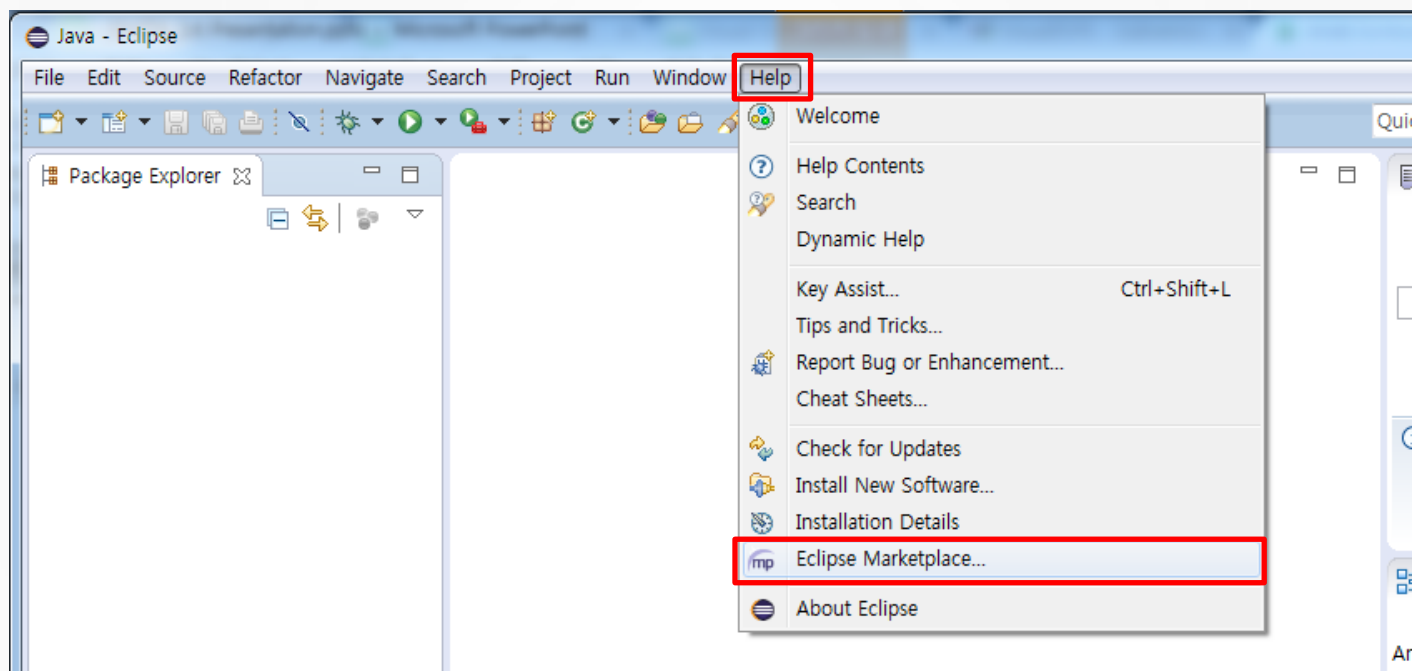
Java - Eclipse

File Edit Source Refactor Navigate Search Project Run Window Help

Package Explorer

Qui

Welcome

Help Contents
Search
Dynamic Help

Key Assist... Ctrl+Shift+L
Tips and Tricks...
Report Bug or Enhancement...
Cheat Sheets...

Check for Updates
Install New Software...
Installation Details
Eclipse Marketplace...

About Eclipse

Ar